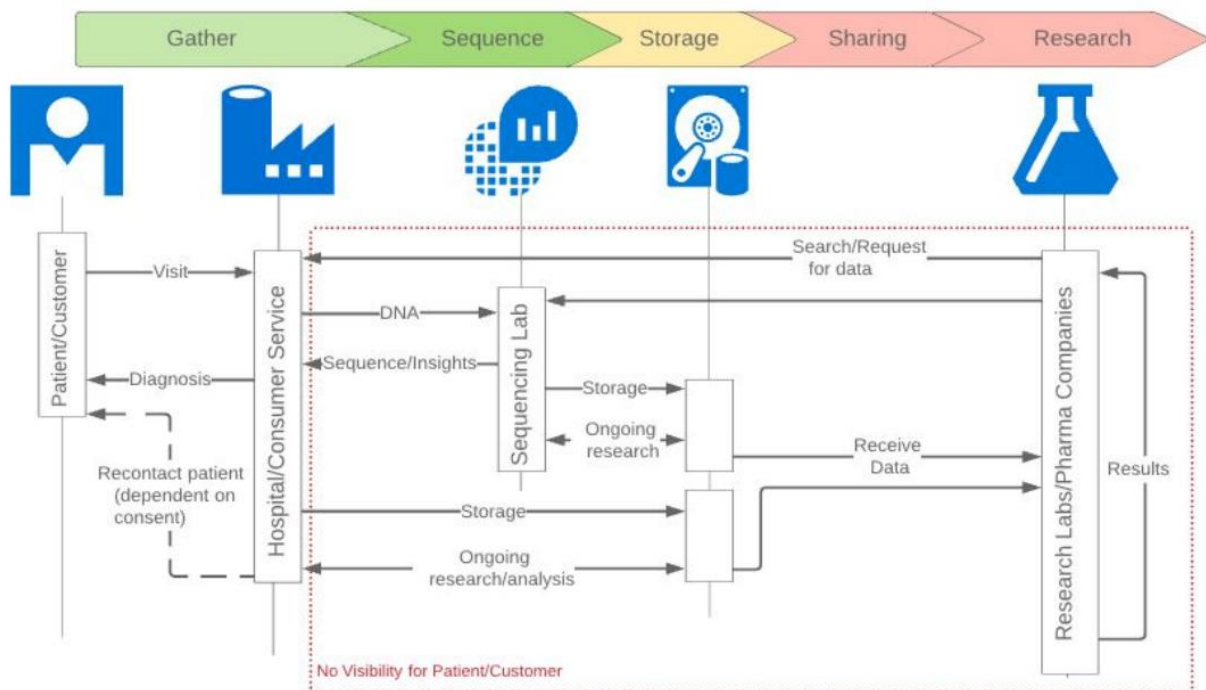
Gather
Sequence
Storage
Sharing
Research

Patient/Customer
Hospital/Consumer Service
Sequencing Lab
Research Labs/Pharma Companies

Visit
Search/Request for data
DNA
Sequence/Insights
Diagnosis
Storage
Ongoing research
Receive Data
Results
Recontact patient (dependent on consent)
Storage
Ongoing research/analysis

No Visibility for Patient/Customer